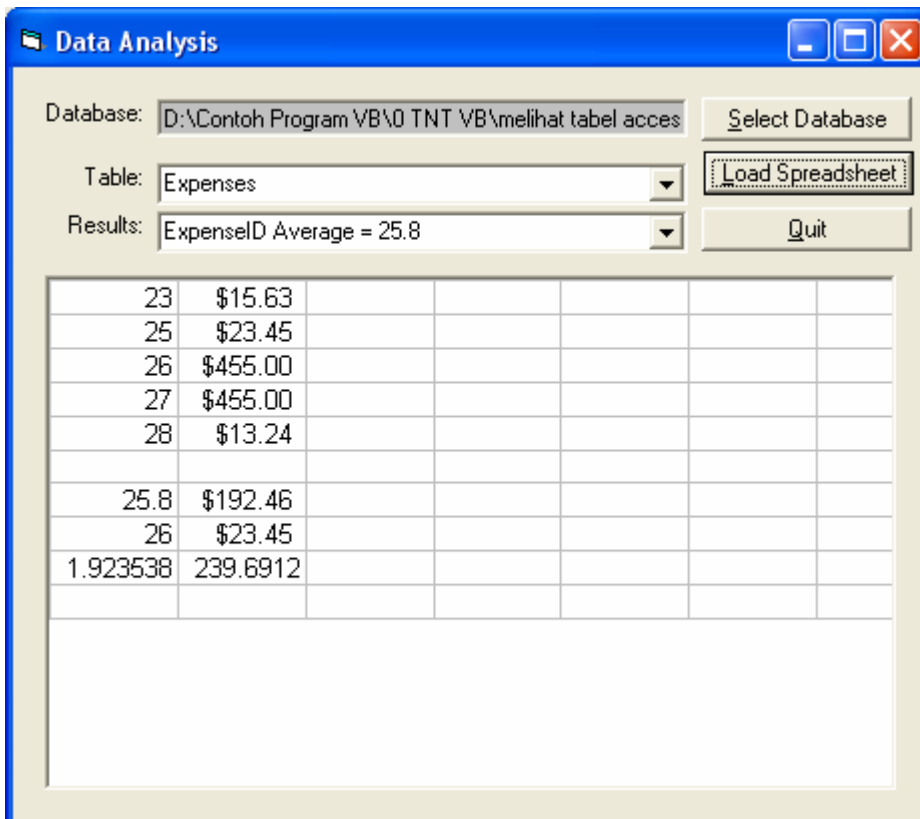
Data Analysis

Database: D:\Contoh Program VB\0 TNT VB\melihat tabel acces

Select Database

Table: Expenses

Load Spreadsheet

Results: ExpenseID Average = 25.8

Quit

| | | | | | | |
|---|---|---|---|---|---|---|
| 23 | $15.63 | | | | | |
| 25 | $23.45 | | | | | |
| 26 | $455.00 | | | | | |
| 27 | $455.00 | | | | | |
| 28 | $13.24 | | | | | |
| | | | | | | |
| 25.8 | $192.46 | | | | | |
| 26 | $23.45 | | | | | |
| 1.923538 | 239.6912 | | | | | |
| | | | | | | |